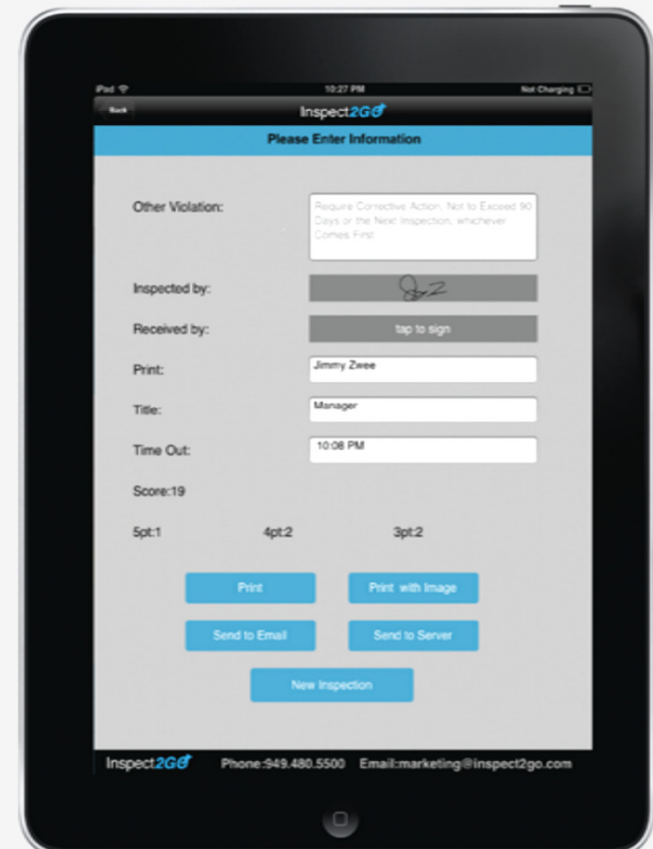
iPad 10:27 PM Not Charging

Back

Inspect2GO

Please Enter Information

Other Violation:

Require Corrective Action. Not to Exceed 90 Days or the Next Inspection, whichever Comes First

Inspected by:

Received by:

tap to sign

Print:

Jimmy Zwee

Title:

Manager

Time Out:

10:08 PM

Score:19

5pt:1

4pt:2

3pt:2

Print

Print with Image

Send to Email

Send to Server

New Inspection

Inspect2GO Phone:949.480.5500 Email:marketing@inspect2go.com